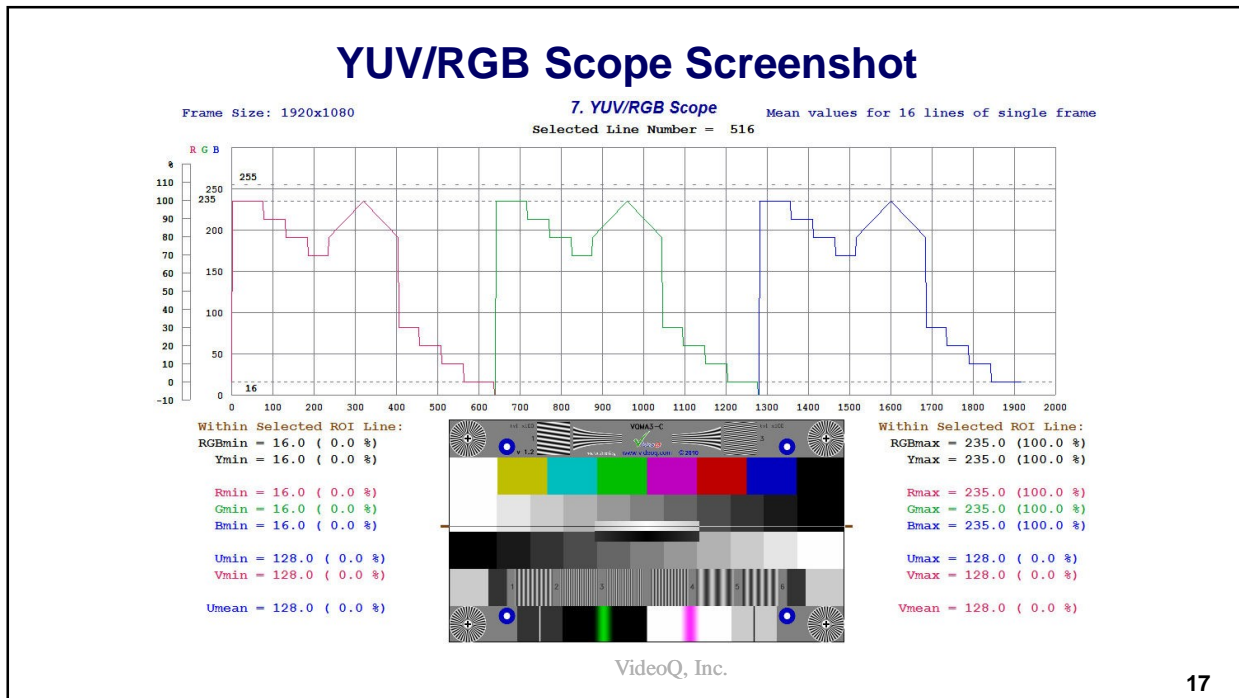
YUV/RGB Scope Screenshot

Frame Size: 1920x1080

7. YUV/RGB Scope

Selected Line Number = 516

Mean values for 16 lines of single frame

R G B

%

110
100
90
80
70
60
50
40
30
20
10
0
-10

255
250
235
200
150
100
50
16
0

0 100 200 300 400 500 600 700 800 900 1000 1100 1200 1300 1400 1500 1600 1700 1800 1900 2000

Within Selected ROI Line:
RGBmin = 16.0 ( 0.0 %)
Ymin = 16.0 ( 0.0 %)

Rmin = 16.0 ( 0.0 %)
Gmin = 16.0 ( 0.0 %)
Bmin = 16.0 ( 0.0 %)

Umin = 128.0 ( 0.0 %)
Vmin = 128.0 ( 0.0 %)

Umean = 128.0 ( 0.0 %)

VQMA3-C

www.videoq.com © 2010

1 2 3 4 5 6

Within Selected ROI Line:
RGBmax = 235.0 (100.0 %)
Ymax = 235.0 (100.0 %)

Rmax = 235.0 (100.0 %)
Gmax = 235.0 (100.0 %)
Bmax = 235.0 (100.0 %)

Umax = 128.0 ( 0.0 %)
Vmax = 128.0 ( 0.0 %)

Vmean = 128.0 ( 0.0 %)

VideoQ, Inc.

17